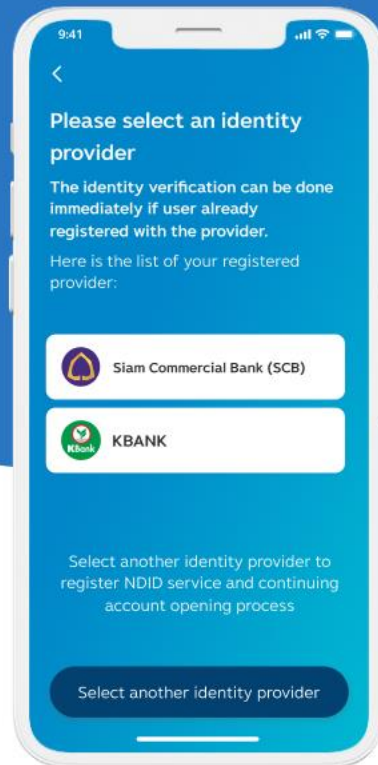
9:41

<

Please select an identity provider

The identity verification can be done immediately if user already registered with the provider.

Here is the list of your registered provider:

Siam Commercial Bank (SCB)

KBank

KBANK

Select another identity provider to register NDID service and continuing account opening process

Select another identity provider